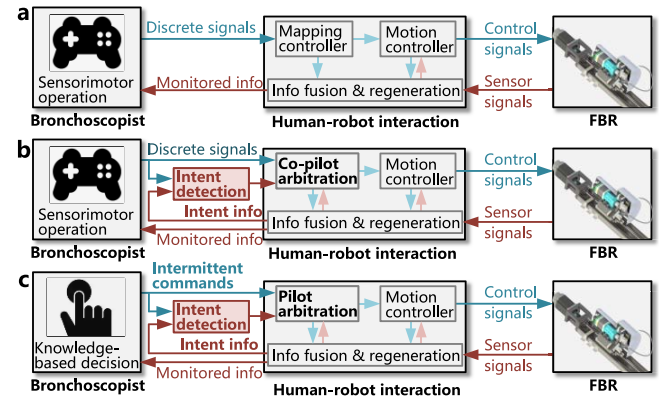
a

Sensorimotor operation

Bronchoscopist

Discrete signals

Monitored info

Mapping controller

Motion controller

Info fusion & regeneration

Human-robot interaction

Control signals

Sensor signals

FBR

b

Sensorimotor operation

Bronchoscopist

Discrete signals

Intent detection

Intent info

Monitored info

Co-pilot arbitration

Motion controller

Info fusion & regeneration

Human-robot interaction

Control signals

Sensor signals

FBR

c

Knowledge-based decision

Bronchoscopist

Intermittent commands

Intent detection

Intent info

Monitored info

Pilot arbitration

Motion controller

Info fusion & regeneration

Human-robot interaction

Control signals

Sensor signals

FBR